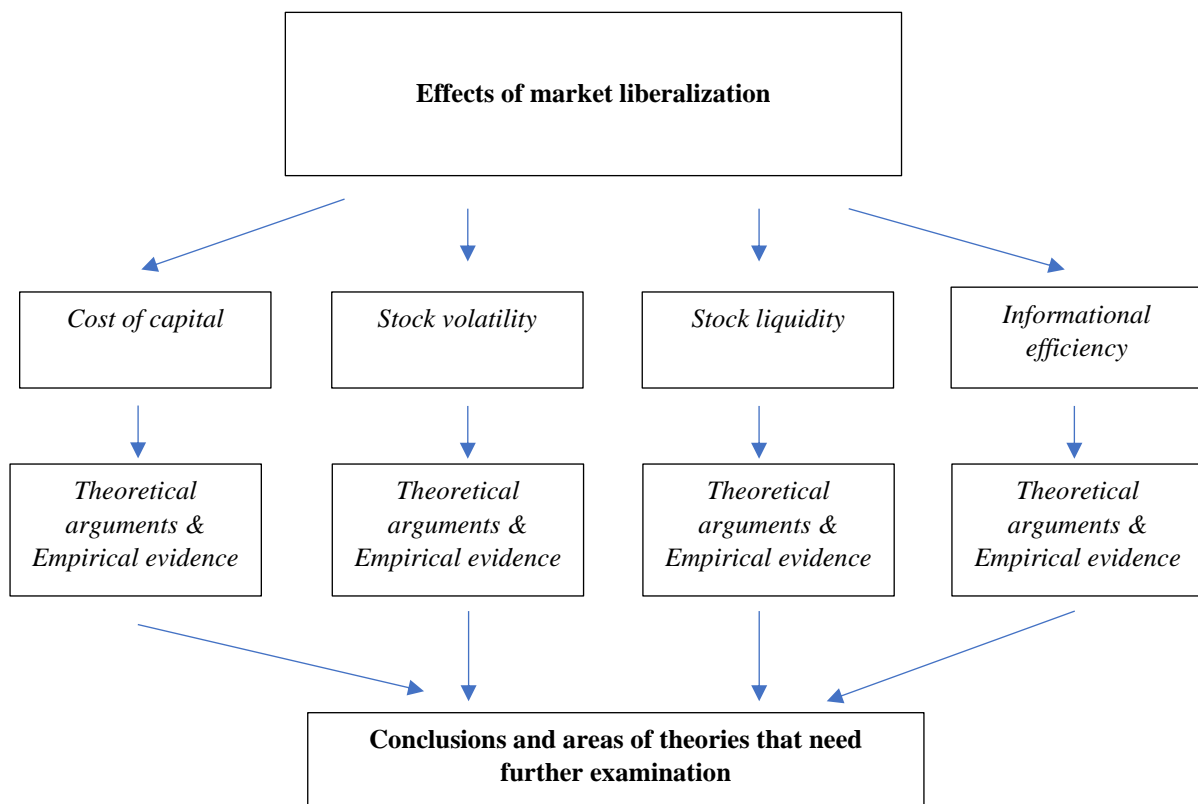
Effects of market liberalization

Cost of capital

Stock volatility

Stock liquidity

Informational efficiency

Theoretical arguments & Empirical evidence

Theoretical arguments & Empirical evidence

Theoretical arguments & Empirical evidence

Theoretical arguments & Empirical evidence

Conclusions and areas of theories that need further examination